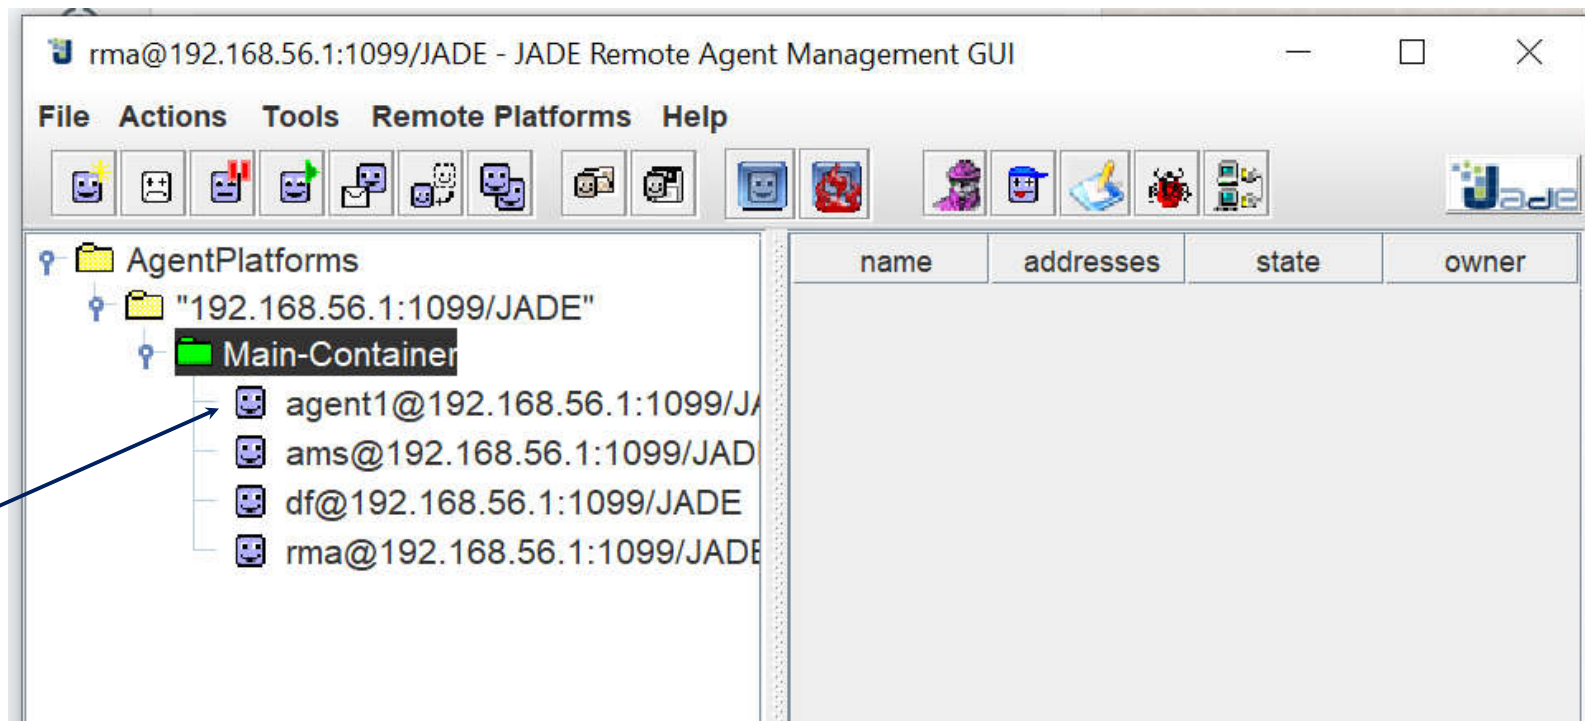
rma@192.168.56.1:1099/JADE - JADE Remote Agent Management GUI

File Actions Tools Remote Platforms Help

Jade

AgentPlatforms
"192.168.56.1:1099/JADE"
Main-Container
agent1@192.168.56.1:1099/J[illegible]
ams@192.168.56.1:1099/JAD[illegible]
df@192.168.56.1:1099/JADE
rma@192.168.56.1:1099/JAD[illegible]

| name | addresses | state | owner |
|---|---|---|---|